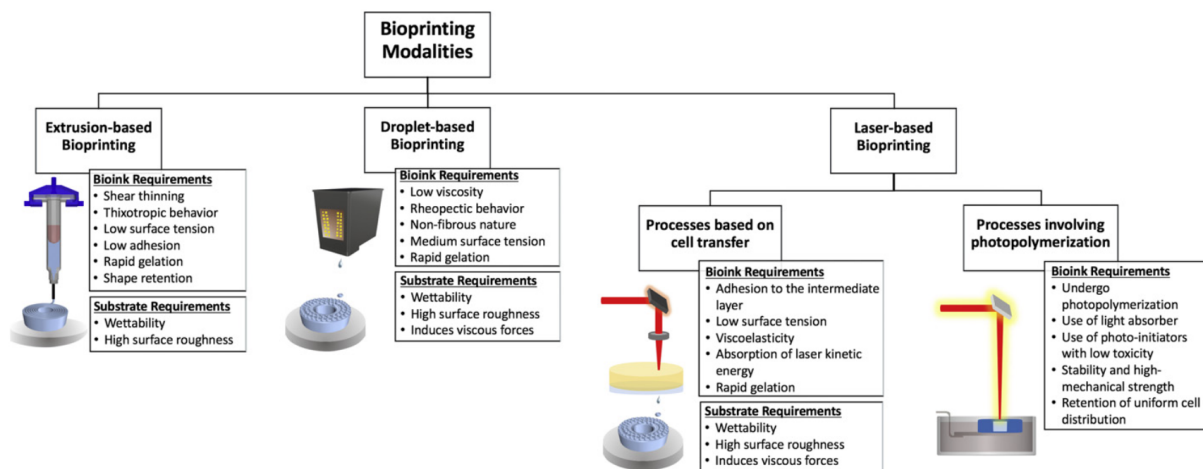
Bioprinting Modalities

Extrusion-based Bioprinting

Bioink Requirements
• Shear thinning
• Thixotropic behavior
• Low surface tension
• Low adhesion
• Rapid gelation
• Shape retention

Substrate Requirements
• Wettability
• High surface roughness

Droplet-based Bioprinting

Bioink Requirements
• Low viscosity
• Rheopectic behavior
• Non-fibrous nature
• Medium surface tension
• Rapid gelation

Substrate Requirements
• Wettability
• High surface roughness
• Induces viscous forces

Laser-based Bioprinting

Processes based on cell transfer

Bioink Requirements
• Adhesion to the intermediate layer
• Low surface tension
• Viscoelasticity
• Absorption of laser kinetic energy
• Rapid gelation

Substrate Requirements
• Wettability
• High surface roughness
• Induces viscous forces

Processes involving photopolymerization

Bioink Requirements
• Undergo photopolymerization
• Use of light absorber
• Use of photo-initiators with low toxicity
• Stability and high-mechanical strength
• Retention of uniform cell distribution